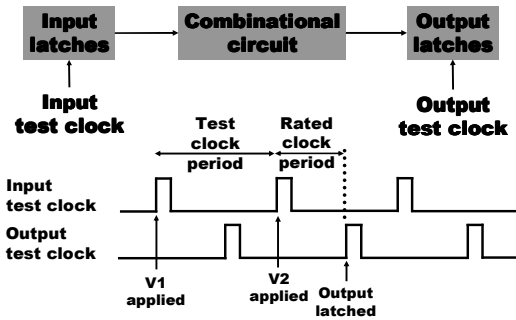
Input latches

Combinational circuit

Output latches

Input test clock

Output test clock

Test clock period

Rated clock period

Input test clock

Output test clock

V1 applied

V2 applied

Output latched